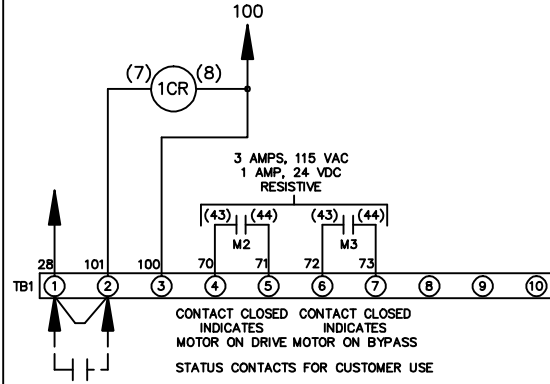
100

(7) 1CR (8)

3 AMPS, 115 VAC
1 AMP, 24 VDC
RESISTIVE

(43) (44) (43) (44)

M2 M3

28 101 100 70 71 72 73

TB1 1 2 3 4 5 6 7 8 9 10

CONTACT CLOSED INDICATES MOTOR ON DRIVE

CONTACT CLOSED INDICATES MOTOR ON BYPASS

STATUS CONTACTS FOR CUSTOMER USE